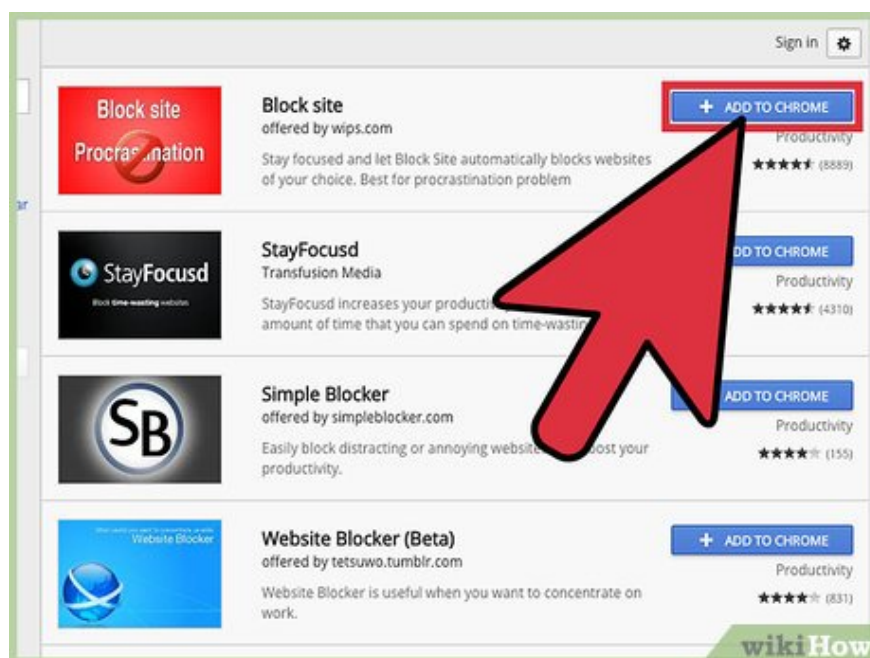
Sign in

Block site
Procras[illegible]nation

Block site
offered by wips.com
Stay focused and let Block Site automatically blocks websites of your choice. Best for procrastination problem

+ ADD TO CHROME
Productivity
(8889)

StayFocusd
Block time-wasting websites

StayFocusd
Transfusion Media
StayFocusd increases your productivi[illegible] amount of time that you can spend on time-wastin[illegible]

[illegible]DD TO CHROME
Productivity
(4310)

SB

Simple Blocker
offered by simpleblocker.com
Easily block distracting or annoying website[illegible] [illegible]oost your productivity.

ADD TO CHROME
Productivity
(155)

Website Blocker

Website Blocker (Beta)
offered by tetsuwo.tumblr.com
Website Blocker is useful when you want to concentrate on work.

+ ADD TO CHROME
Productivity
(831)

wikiHow